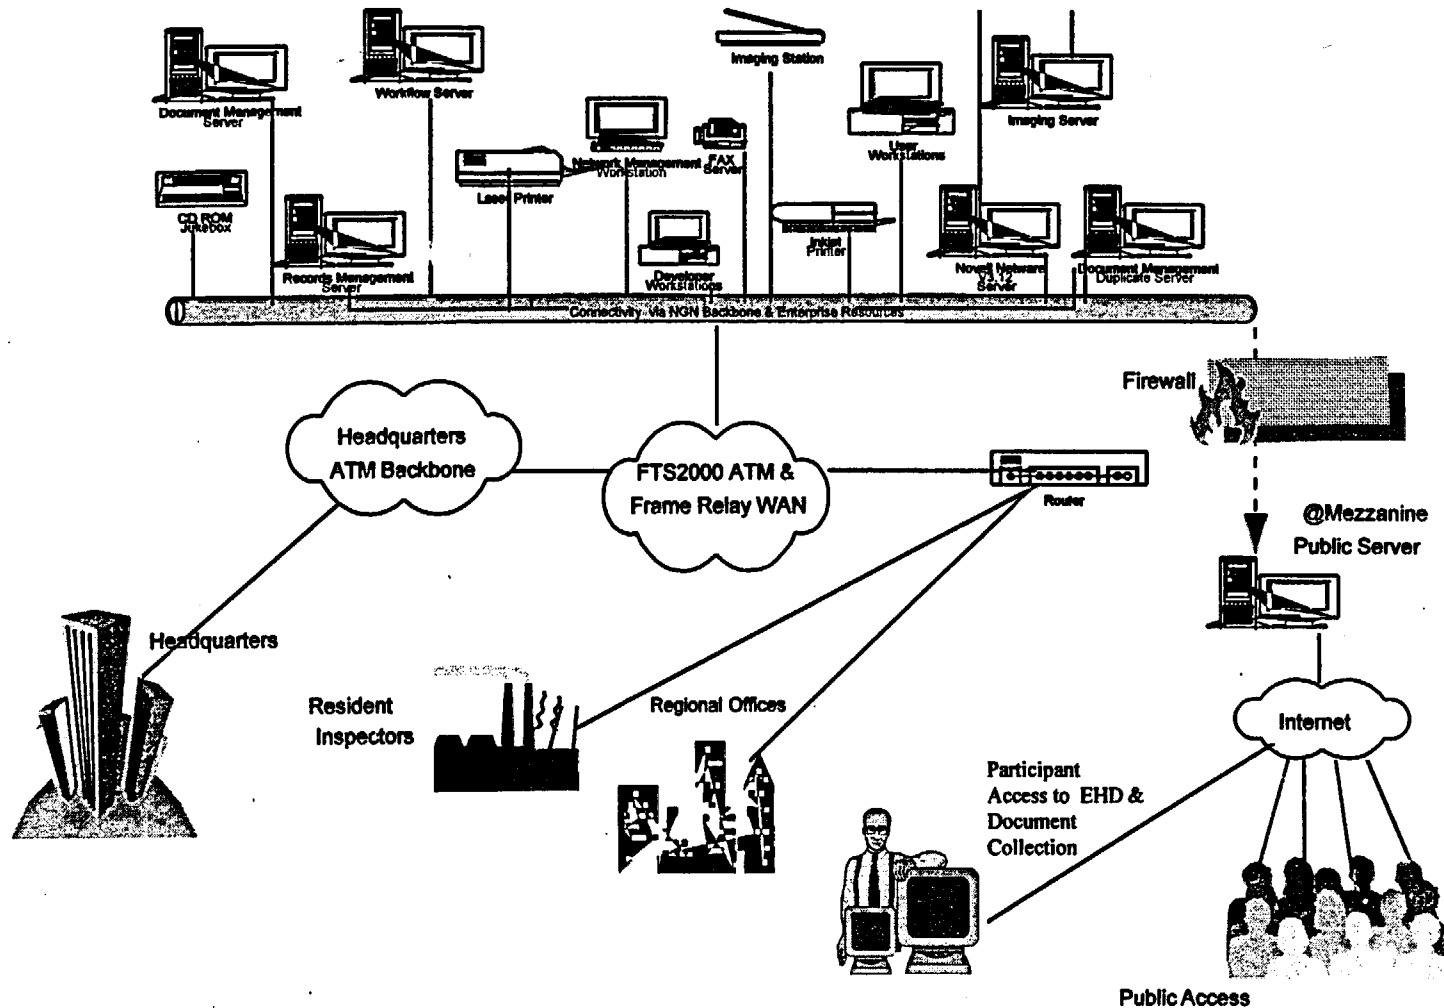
Document Management Server

Workflow Server

Imaging Station

Imaging Server

CD ROM Jukebox

Laser Printer

Network Management Workstation

FAX Server

User Workstations

Records Management Server

Developer Workstations

Inkjet Printer

Novell Netware V3.12 Server

Document Management Duplicate Server

Connectivity via NGN Backbone & Enterprise Resources

Firewall

Headquarters ATM Backbone

FTS2000 ATM & Frame Relay WAN

Router

@Mezzanine Public Server

Headquarters

Resident Inspectors

Regional Offices

Internet

Participant Access to EHD & Document Collection

Public Access